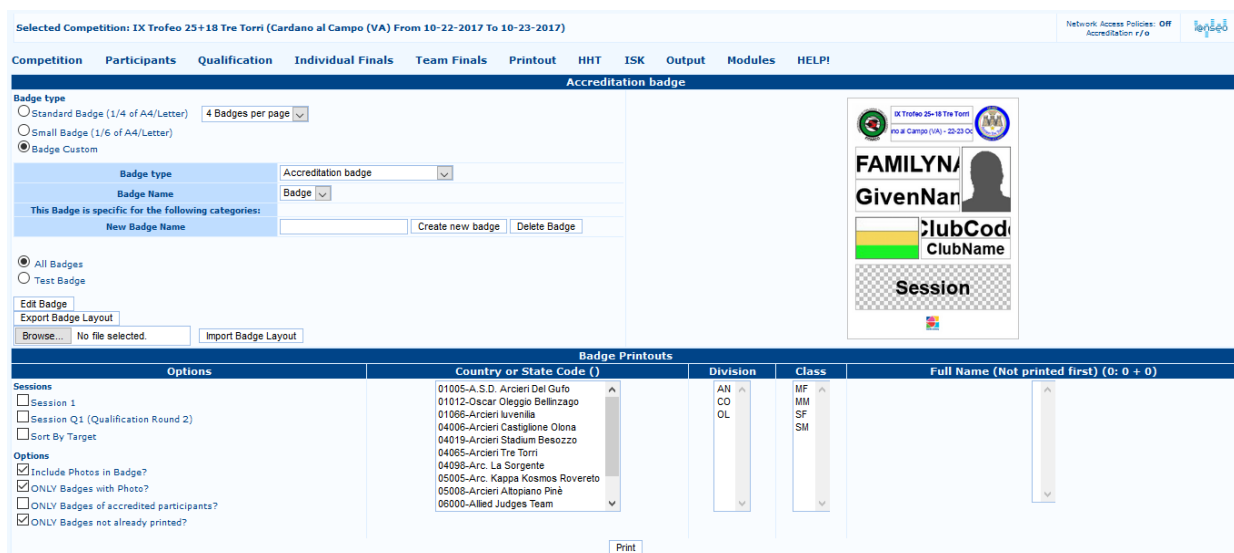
Selected Competition: IX Trofeo 25+18 Tre Torri (Cardano al Campo (VA) From 10-22-2017 To 10-23-2017)

Network Access Policies: Off
Accreditation r/o

ianseo

Competition Participants Qualification Individual Finals Team Finals Printout HHT ISK Output Modules HELP!

Accreditation badge

Badge type
Standard Badge (1/4 of A4/Letter) 4 Badges per page
Small Badge (1/6 of A4/Letter)
Badge Custom

| Badge type | Accreditation badge |
|---|---|
| Badge Name | Badge |
| This Badge is specific for the following categories: | |
| New Badge Name | Create new badge Delete Badge |

All Badges
Test Badge

Edit Badge
Export Badge Layout
Browse... No file selected. Import Badge Layout

IX Trofeo 25+18 Tre Torri
no al Campo (VA) - 22-23 Oc
FAMILYNA
GivenNan
ClubCode
ClubName
Session

Badge Printouts

| Options | Country or State Code () | Division | Class | Full Name (Not printed first) (0: 0 + 0) |
|---|---|---|---|---|
| Sessions<br>Session 1<br>Session Q1 (Qualification Round 2)<br>Sort By Target<br>Options<br>Include Photos in Badge?<br>ONLY Badges with Photo?<br>ONLY Badges of accredited participants?<br>ONLY Badges not already printed? | 01005-A.S.D. Arcieri Del Gufo<br>01012-Oscar Oleggio Bellinzago<br>01066-Arcieri Iuvenilia<br>04006-Arcieri Castiglione Olona<br>04019-Arcieri Stadium Besozzo<br>04065-Arcieri Tre Torri<br>04098-Arc. La Sorgente<br>05005-Arc. Kappa Kosmos Rovereto<br>05008-Arcieri Altopiano Pinè<br>06000-Allied Judges Team | AN<br>CO<br>OL | MF<br>MM<br>SF<br>SM | |

Print